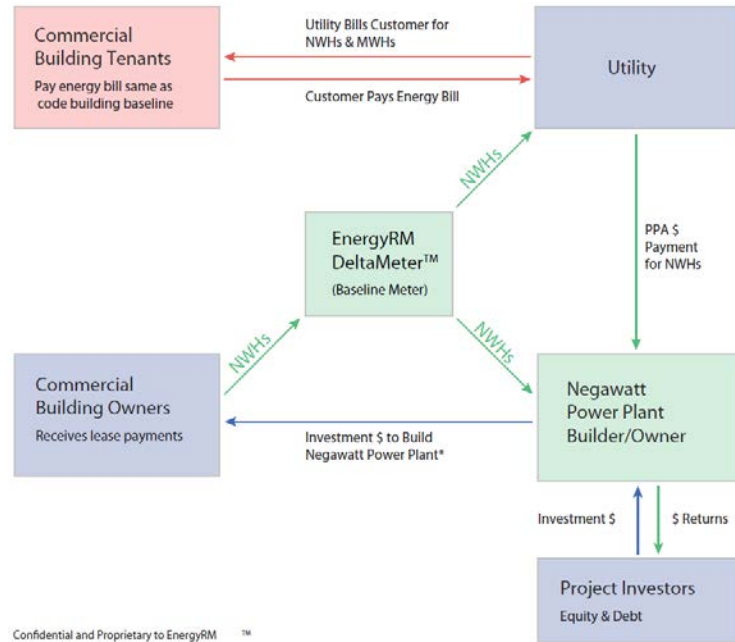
Commercial Building Tenants
Pay energy bill same as code building baseline

Utility Bills Customer for NWHs & MWHs

Customer Pays Energy Bill

Utility

NWHs

EnergyRM DeltaMeter™
(Baseline Meter)

PPA $ Payment for NWHs

NWHs

NWHs

Commercial Building Owners
Receives lease payments

Investment $ to Build Negawatt Power Plant*

Negawatt Power Plant Builder/Owner

Investment $

$ Returns

Project Investors
Equity & Debt

Confidential and Proprietary to EnergyRM ™